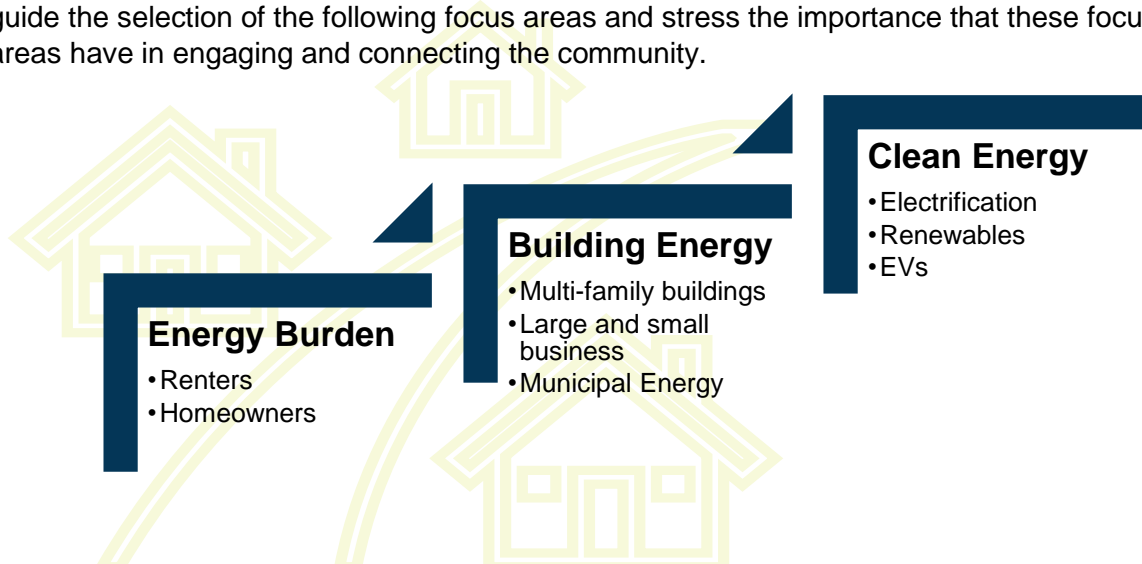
guide the selection of the following focus areas and stress the importance that these focu areas have in engaging and connecting the community.

Energy Burden
• Renters
• Homeowners

Building Energy
• Multi-family buildings
• Large and small business
• Municipal Energy

Clean Energy
• Electrification
• Renewables
• EVs